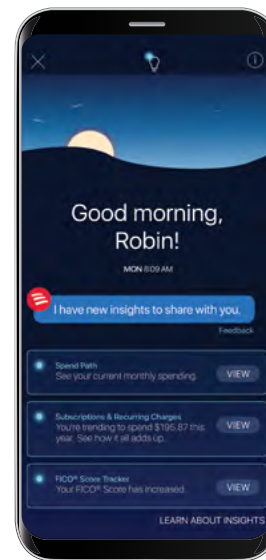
Good morning, Robin!

MON 8:09 AM

I have new insights to share with you.

Feedback

Spend Path
See your current monthly spending.
VIEW

Subscriptions & Recurring Charges
You're trending to spend $195.87 this year. See how it all adds up.
VIEW

FICO® Score Tracker
Your FICO® Score has increased.
VIEW

LEARN ABOUT INSIGHTS